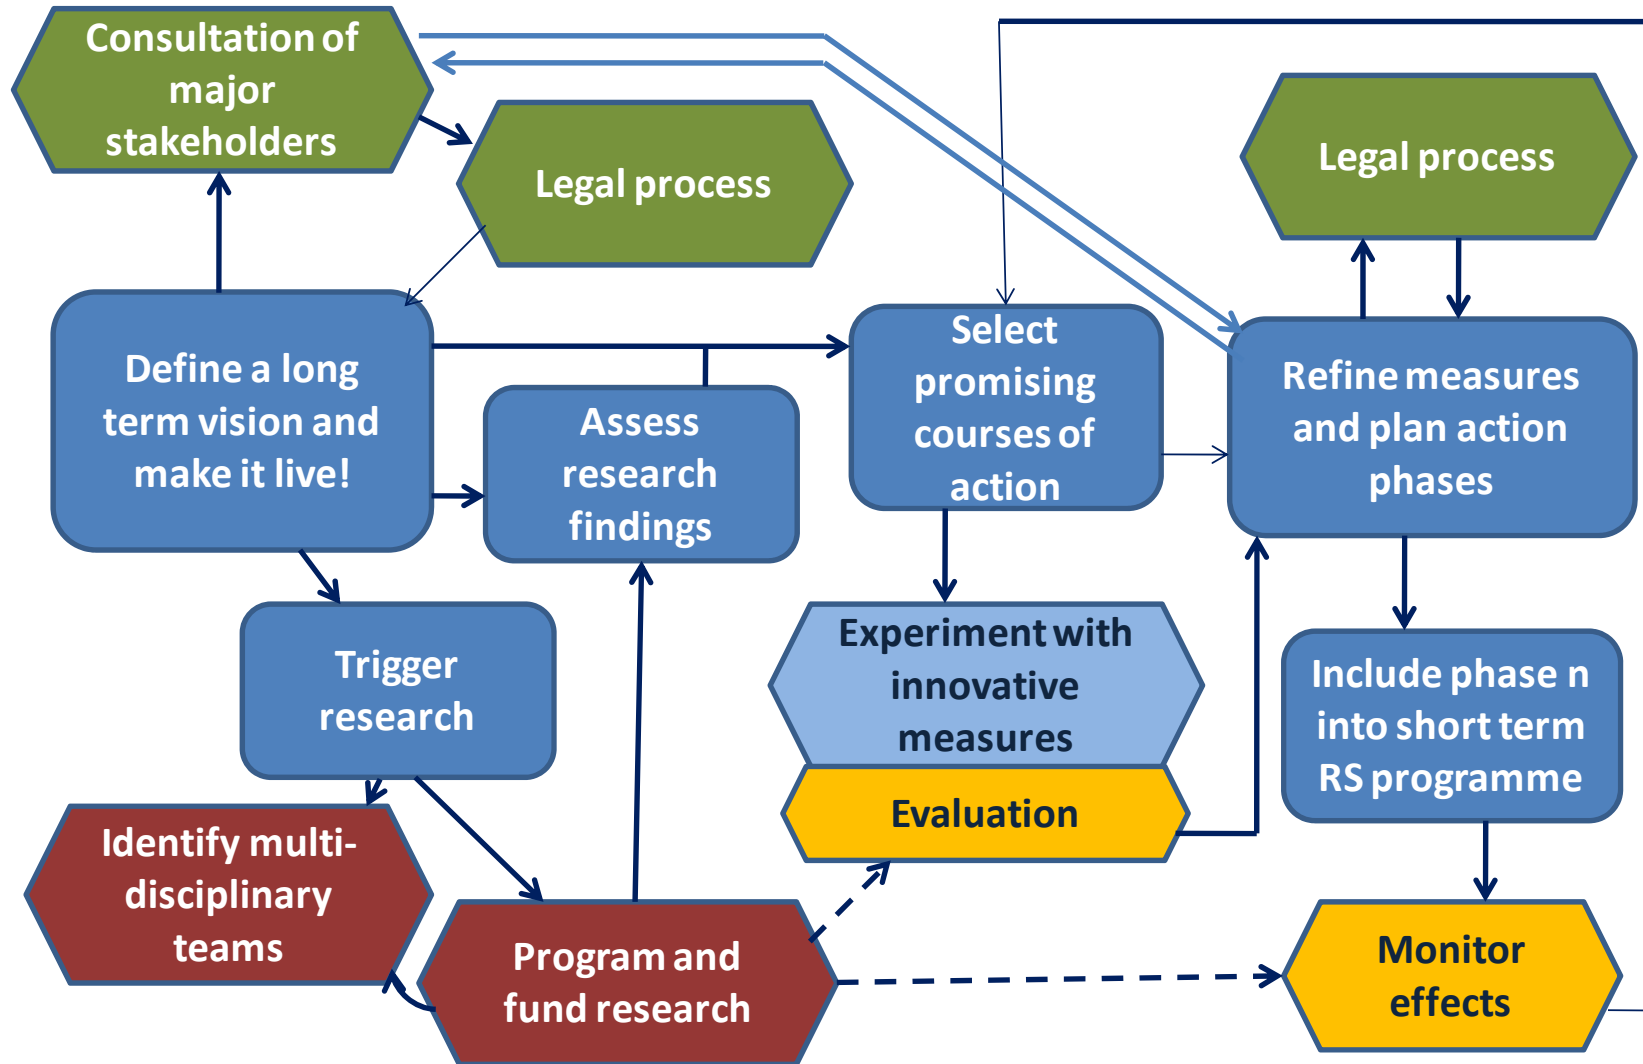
Consultation of major stakeholders

Legal process

Legal process

Define a long term vision and make it live!

Assess research findings

Select promising courses of action

Refine measures and plan action phases

Trigger research

Experiment with innovative measures

Evaluation

Include phase n into short term RS programme

Identify multi-disciplinary teams

Program and fund research

Monitor effects